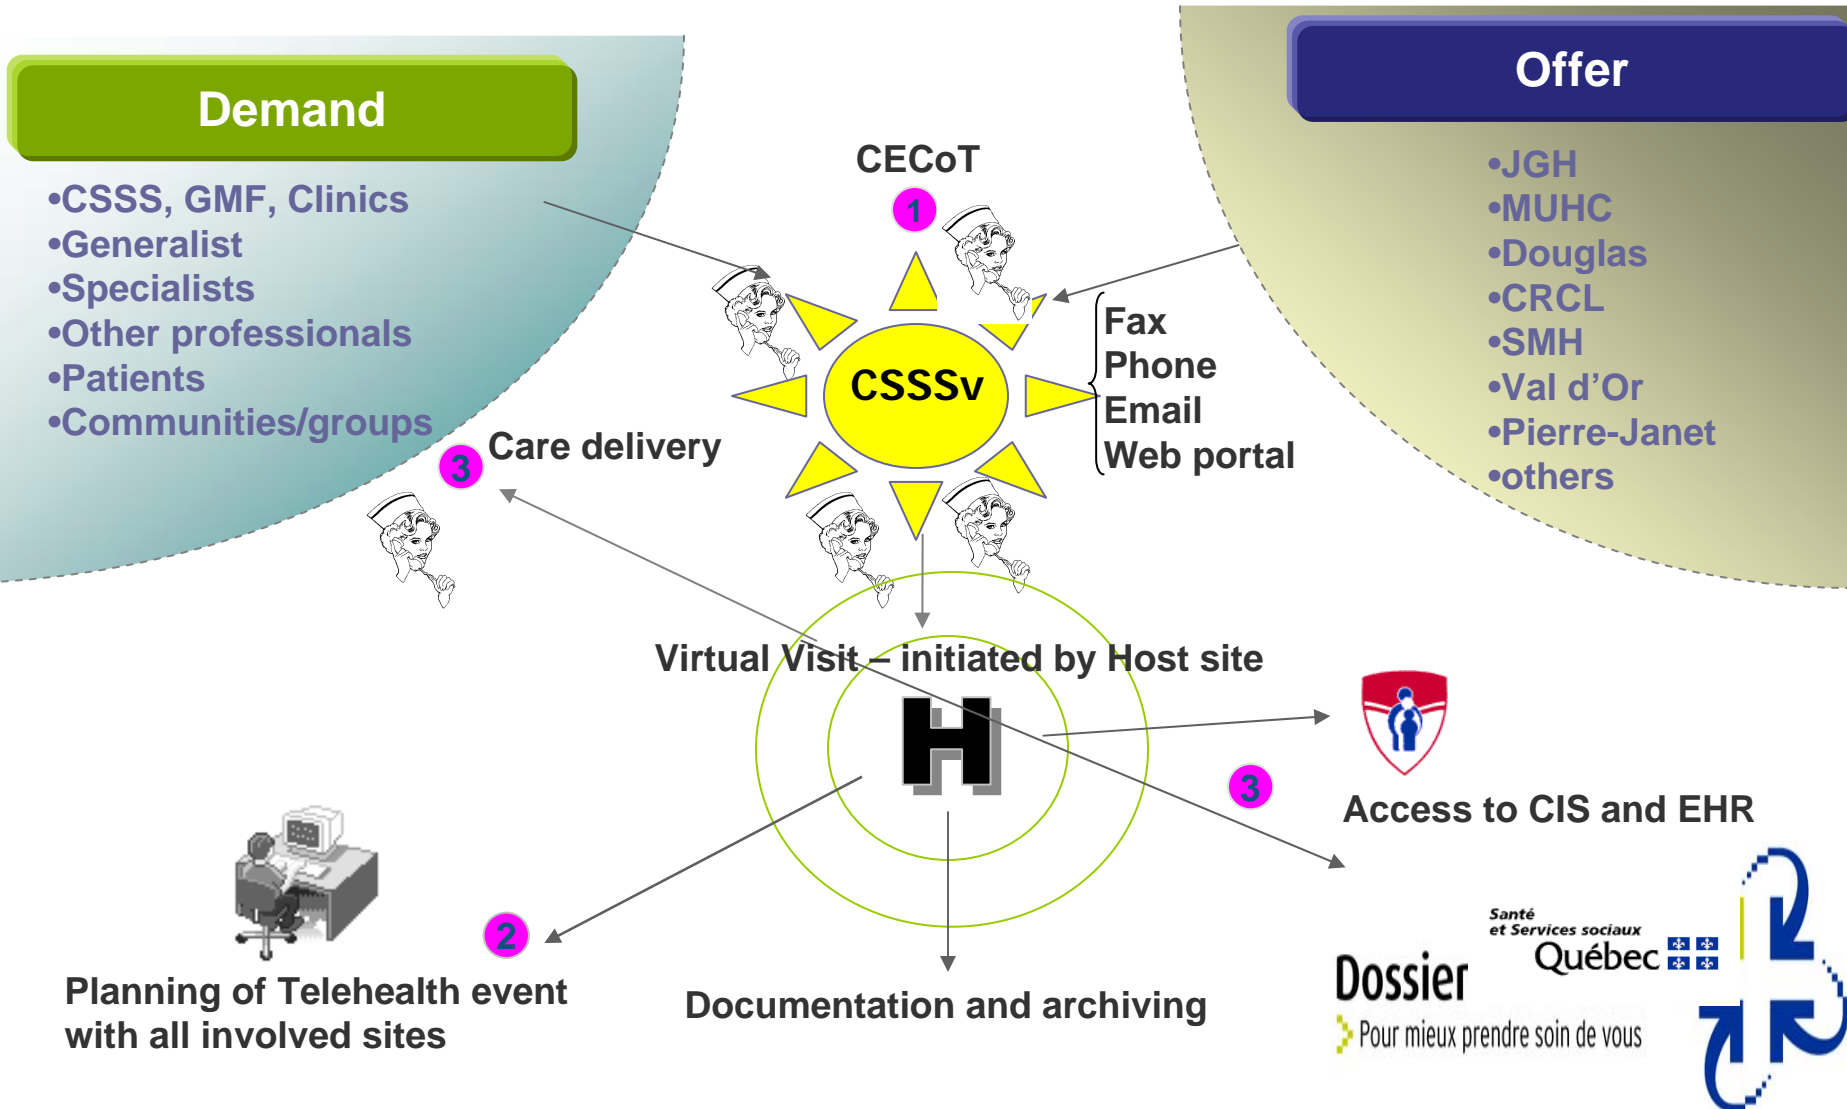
Demand

•CSSS, GMF, Clinics
•Generalist
•Specialists
•Other professionals
•Patients
•Communities/groups

Offer

•JGH
•MUHC
•Douglas
•CRCL
•SMH
•Val d'Or
•Pierre-Janet
•others

CECoT

1

CSSSv

Fax
Phone
Email
Web portal

3 Care delivery

Virtual Visit – initiated by Host site

H

Access to CIS and EHR

3

2

Planning of Telehealth event with all involved sites

Documentation and archiving

Santé et Services sociaux Québec

Dossier
Pour mieux prendre soin de vous